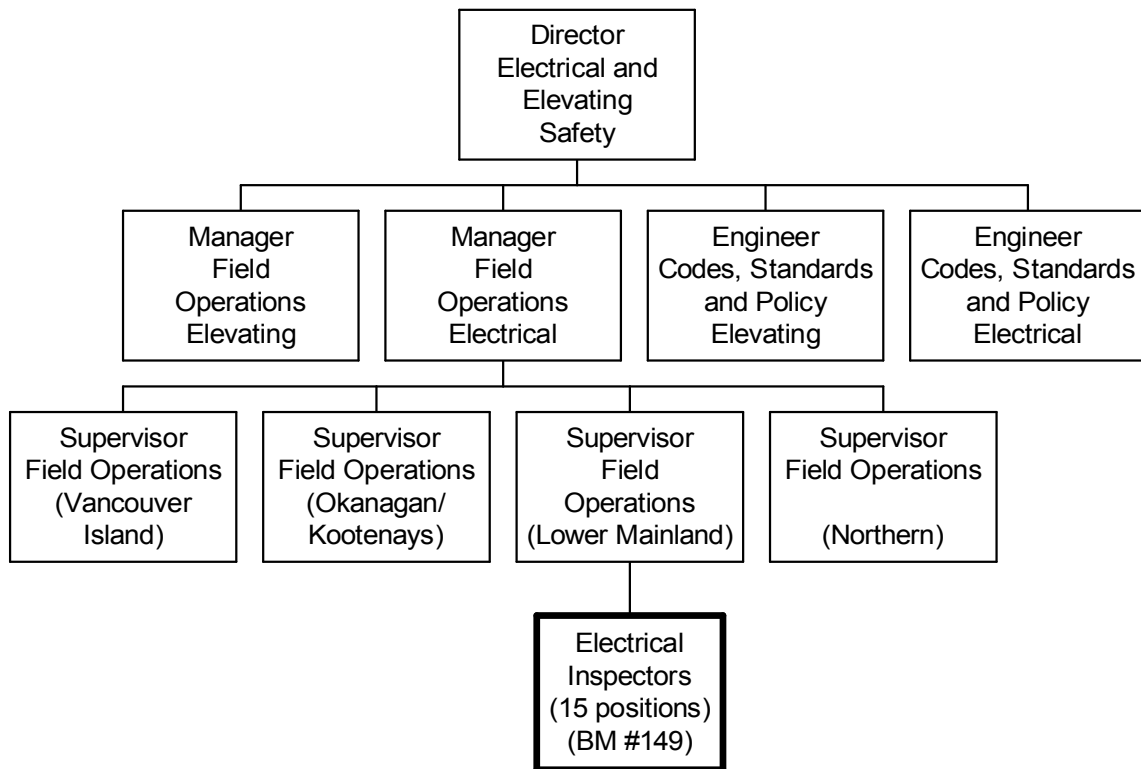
Director Electrical and Elevating Safety

Manager Field Operations Elevating

Manager Field Operations Electrical

Engineer Codes, Standards and Policy Elevating

Engineer Codes, Standards and Policy Electrical

Supervisor Field Operations (Vancouver Island)

Supervisor Field Operations (Okanagan/ Kootenays)

Supervisor Field Operations (Lower Mainland)

Supervisor Field Operations (Northern)

Electrical Inspectors (15 positions) (BM #149)